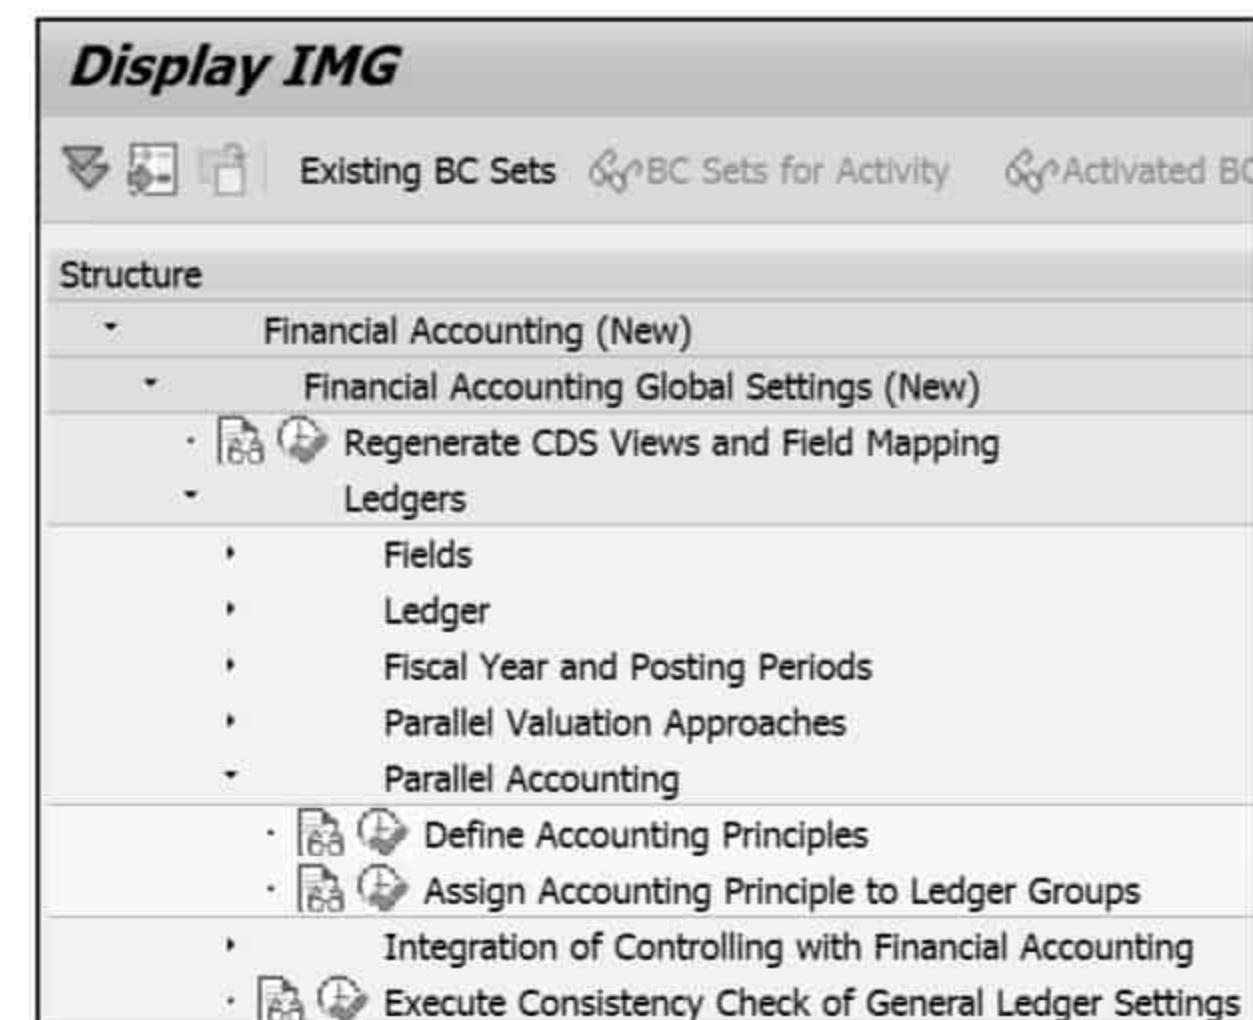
Display IMG

Existing BC Sets BC Sets for Activity Activated BC

Structure

Financial Accounting (New)

Financial Accounting Global Settings (New)

Regenerate CDS Views and Field Mapping

Ledgers

Fields

Ledger

Fiscal Year and Posting Periods

Parallel Valuation Approaches

Parallel Accounting

Define Accounting Principles

Assign Accounting Principle to Ledger Groups

Integration of Controlling with Financial Accounting

Execute Consistency Check of General Ledger Settings